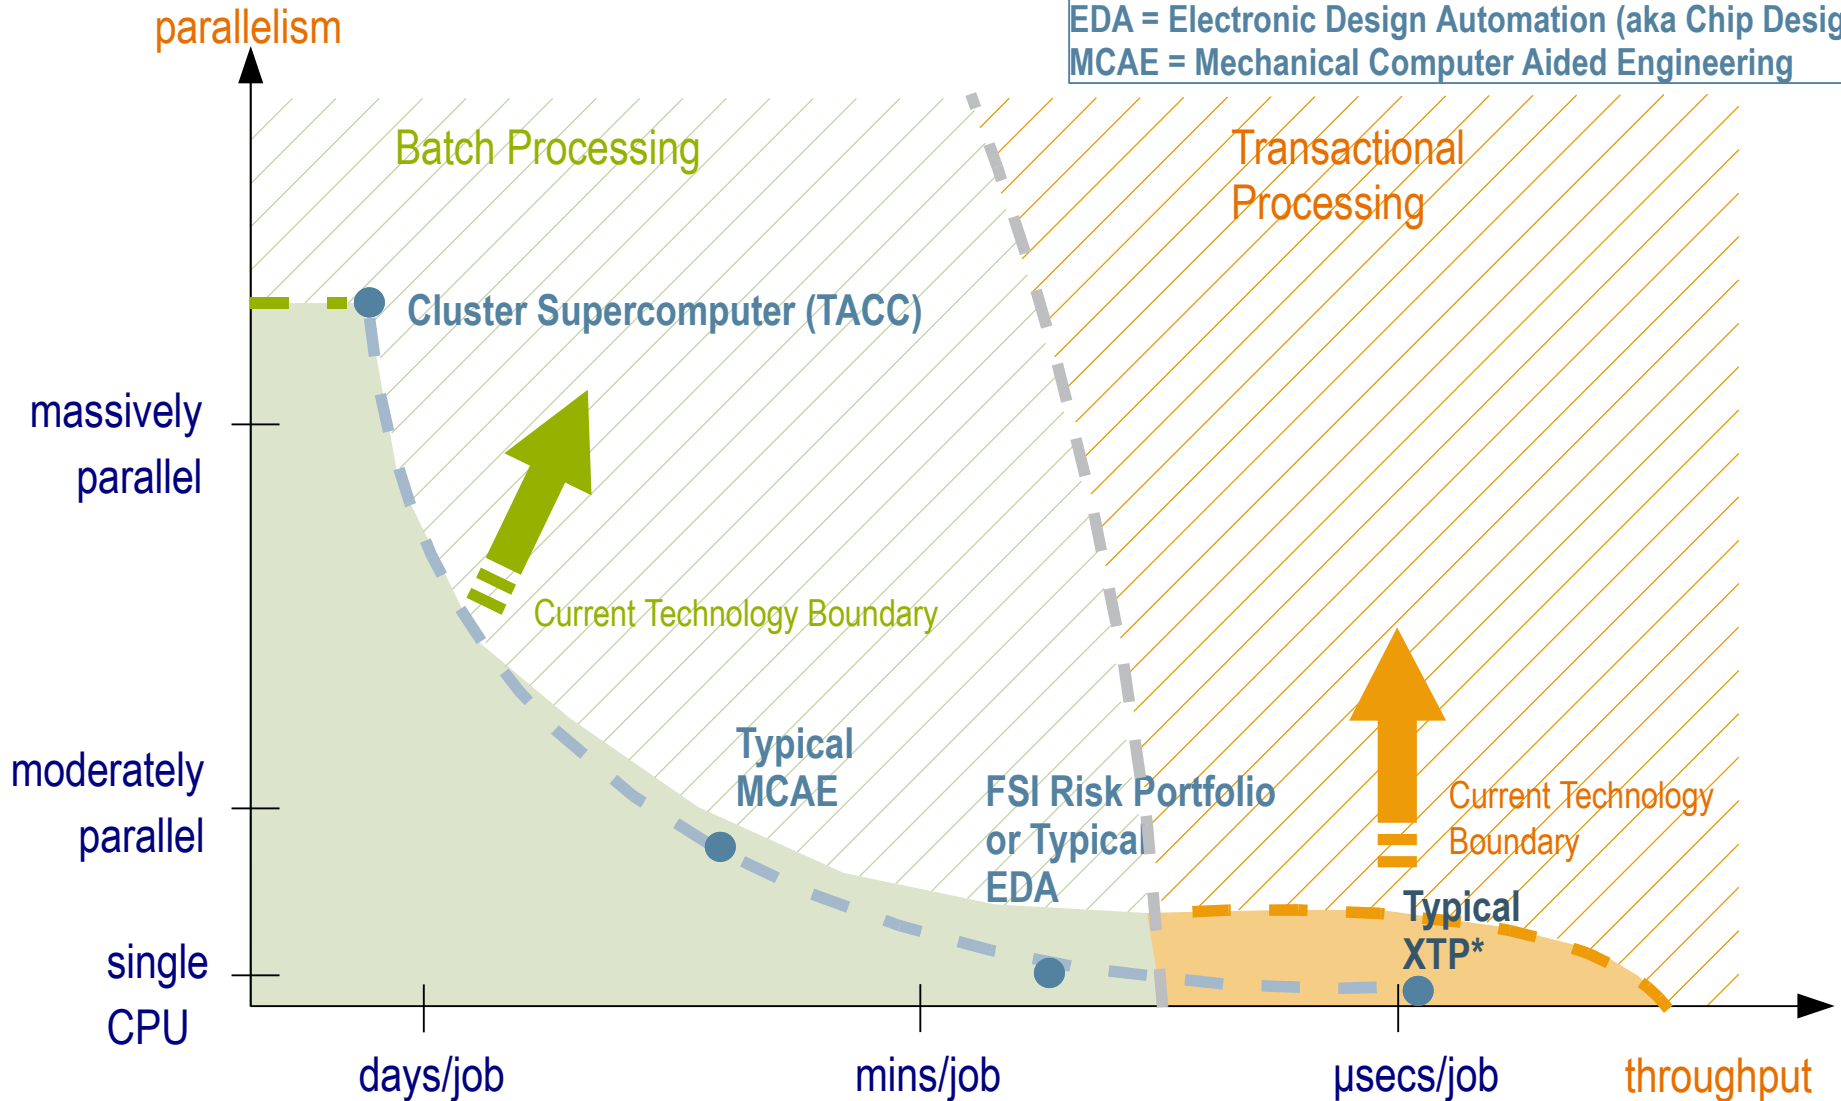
parallelism

EDA = Electronic Design Automation (aka Chip Desig
MCAE = Mechanical Computer Aided Engineering

Batch Processing

Transactional Processing

Cluster Supercomputer (TACC)

massively parallel

Current Technology Boundary

Typical MCAE

moderately parallel

FSI Risk Portfolio or Typical EDA

Current Technology Boundary

Typical XTP*

single CPU

days/job

mins/job

μsecs/job

throughput